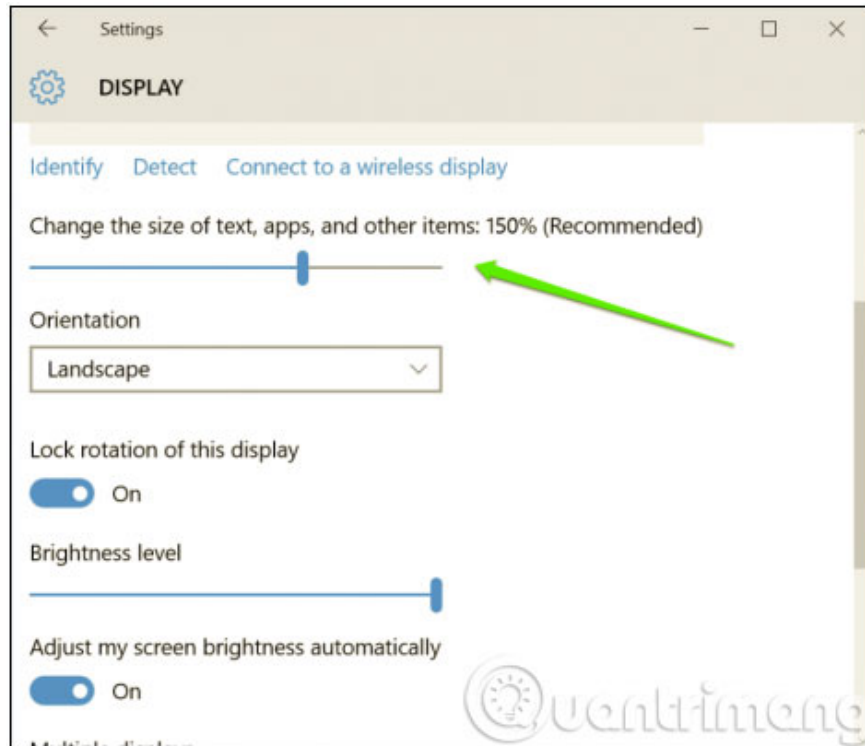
Settings

DISPLAY

Identify Detect Connect to a wireless display

Change the size of text, apps, and other items: 150% (Recommended)

Orientation

Landscape

Lock rotation of this display

On

Brightness level

Adjust my screen brightness automatically

On

Quantrimang

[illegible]